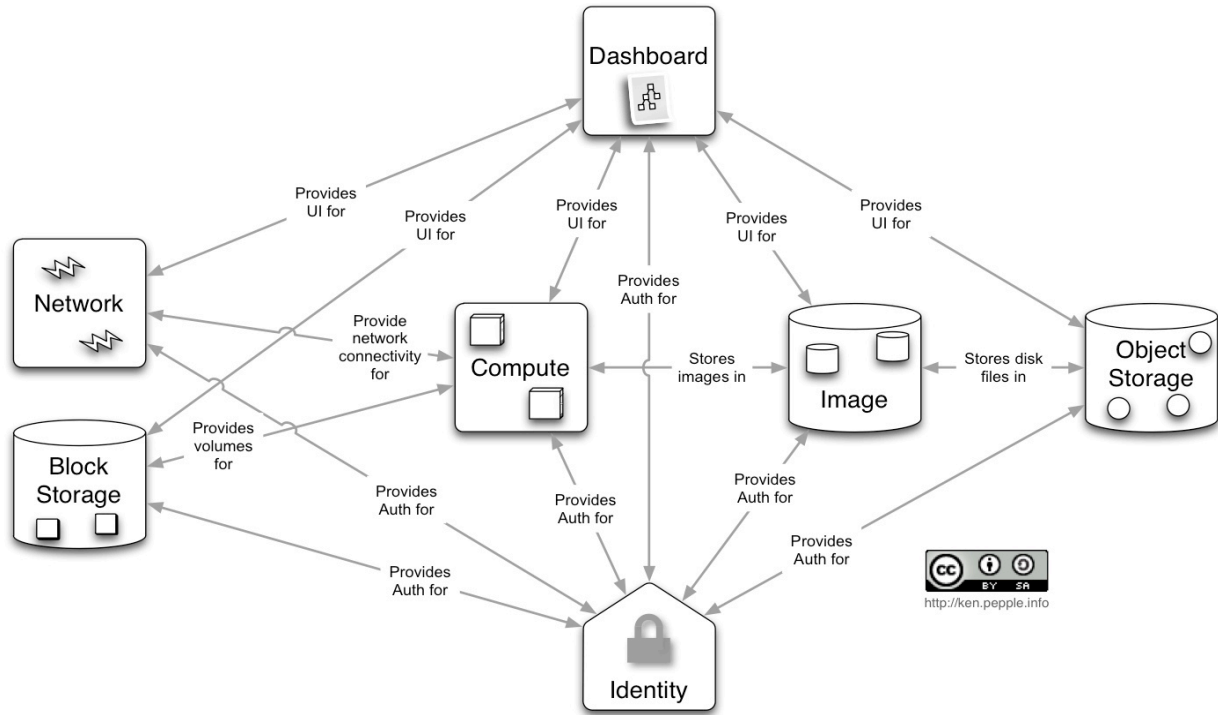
Dashboard

Provides UI for

Provides UI for

Provides UI for

Provides UI for

Provides UI for

Network

Provides Auth for

Provide network connectivity for

Compute

Stores images in

Image

Stores disk files in

Object Storage

Block Storage

Provides volumes for

Provides Auth for

Provides Auth for

Provides Auth for

Provides Auth for

Provides Auth for

cc BY SA

http://ken.pepple.info

Identity